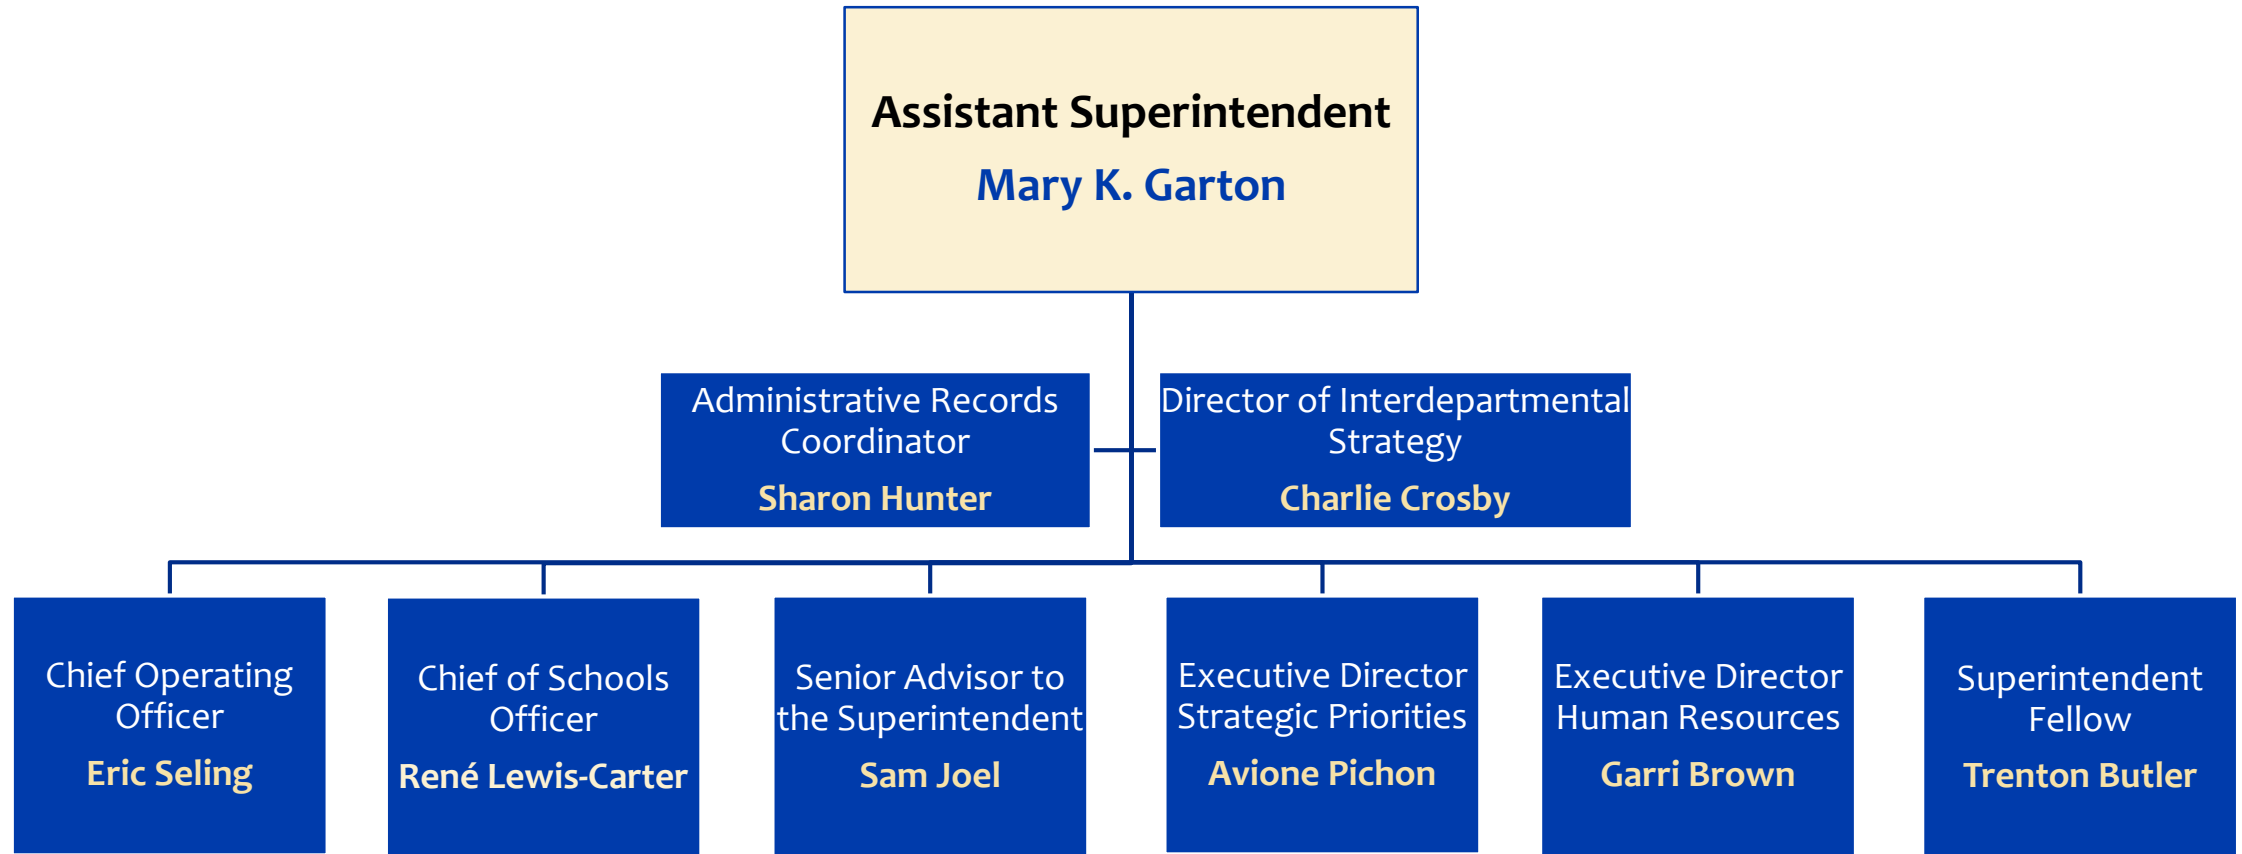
Assistant Superintendent
Mary K. Garton

Administrative Records Coordinator
Sharon Hunter

Director of Interdepartmental Strategy
Charlie Crosby

Chief Operating Officer
Eric Seling

Chief of Schools Officer
René Lewis-Carter

Senior Advisor to the Superintendent
Sam Joel

Executive Director Strategic Priorities
Avione Pichon

Executive Director Human Resources
Garri Brown

Superintendent Fellow
Trenton Butler